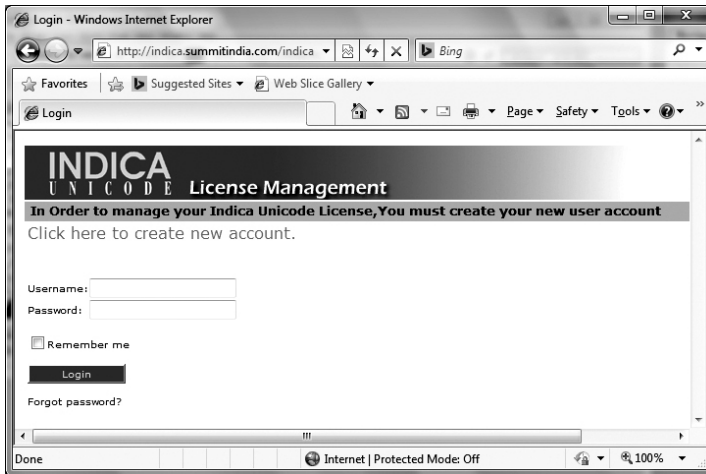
Login - Windows Internet Explorer

http://indica.summitindia.com/indica

Bing

Favorites

Suggested Sites ▾

Web Slice Gallery ▾

Login

Page ▾ Safety ▾ Tools ▾

INDICA
UNICODE License Management

In Order to manage your Indica Unicode License,You must create your new user account

Click here to create new account.

Username:
Password:

Remember me

Login

Forgot password?

Done

Internet | Protected Mode: Off

100%